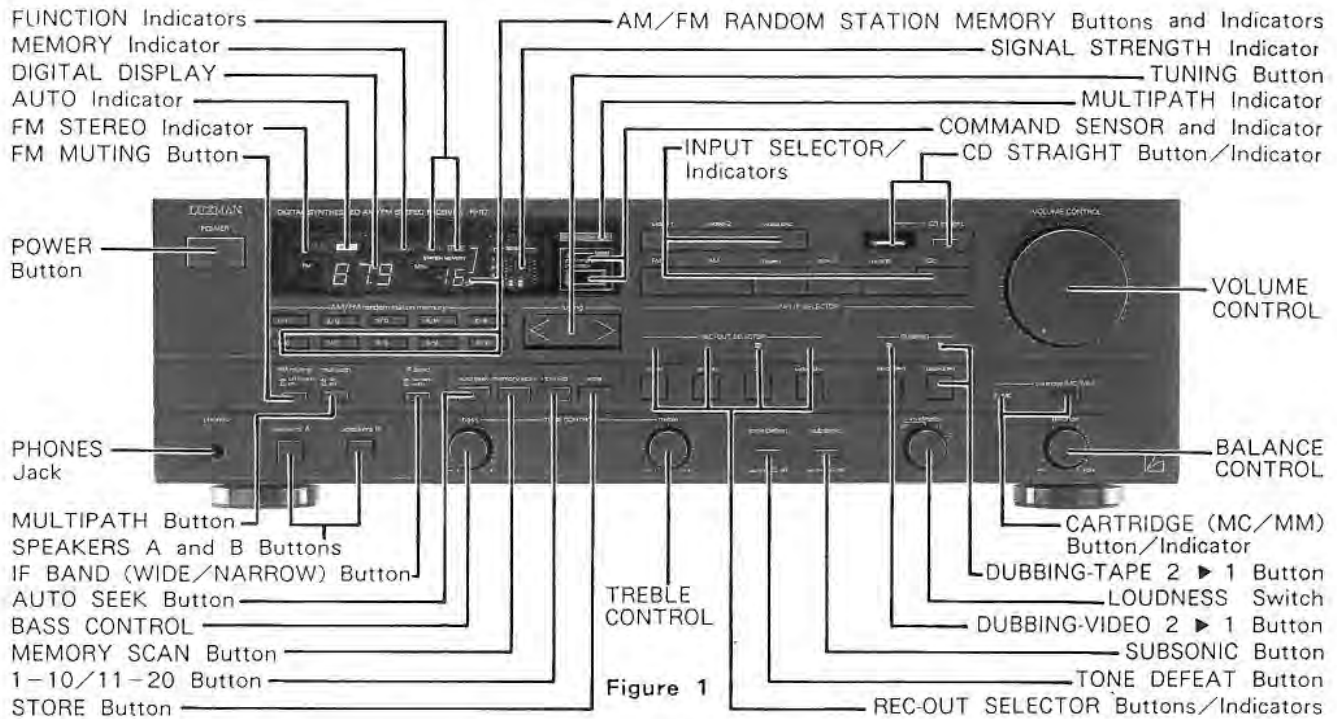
FUNCTION Indicators
MEMORY Indicator
DIGITAL DISPLAY
AUTO Indicator
FM STEREO Indicator
FM MUTING Button

AM/FM RANDOM STATION MEMORY Buttons and Indicators
SIGNAL STRENGTH Indicator
TUNING Button
MULTIPATH Indicator
COMMAND SENSOR and Indicator
INPUT SELECTOR/ Indicators
CD STRAIGHT Button/Indicator

LUXMAN

POWER Button

VOLUME CONTROL

PHONES Jack

BALANCE CONTROL

MULTIPATH Button
SPEAKERS A and B Buttons
IF BAND (WIDE/NARROW) Button
AUTO SEEK Button
BASS CONTROL
MEMORY SCAN Button
1-10/11-20 Button
STORE Button

TREBLE CONTROL

Figure 1

CARTRIDGE (MC/MM) Button/Indicator
DUBBING-TAPE 2 ▶ 1 Button
LOUDNESS Switch
DUBBING-VIDEO 2 ▶ 1 Button
SUBSONIC Button
TONE DEFEAT Button
REC-OUT SELECTOR Buttons/Indicators